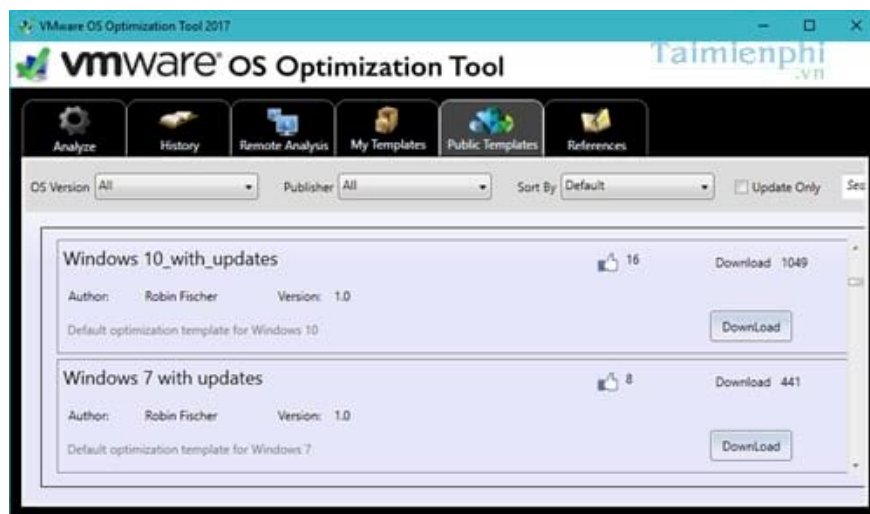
VMware OS Optimization Tool 2017

vmware OS Optimization Tool

Taimienphi .vn

Analyze
History
Remote Analysis
My Templates
Public Templates
References

OS Version All
Publisher All
Sort By Default
Update Only
Sea

Windows 10_with_updates
16
Download 1049
Author: Robin Fischer Version: 1.0
Default optimization template for Windows 10
DownLoad

Windows 7 with updates
8
Download 441
Author: Robin Fischer Version: 1.0
Default optimization template for Windows 7
DownLoad